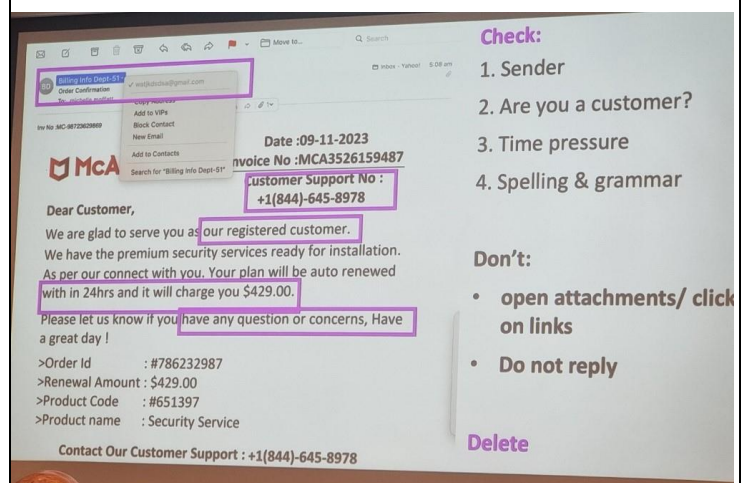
Move to... Search

Billing Info Dept-51
Order Confirmation
✓ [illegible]@gmail.com
Copy Address
Add to VIPs
Block Contact
New Email
Add to Contacts
Search for "Billing Info Dept-51"

Inbox - Yahoo! 5:08 am

Inv No :MC-98729629869

Date :09-11-2023
McA Invoice No :MCA3526159487
Customer Support No : +1(844)-645-8978

Dear Customer,

We are glad to serve you as our registered customer.
We have the premium security services ready for installation.
As per our connect with you. Your plan will be auto renewed with in 24hrs and it will charge you $429.00.
Please let us know if you have any question or concerns, Have a great day !

>Order Id : #786232987
>Renewal Amount : $429.00
>Product Code : #651397
>Product name : Security Service

Contact Our Customer Support : +1(844)-645-8978

Check:
1. Sender
2. Are you a customer?
3. Time pressure
4. Spelling & grammar

Don't:
• open attachments/ click on links
• Do not reply

Delete